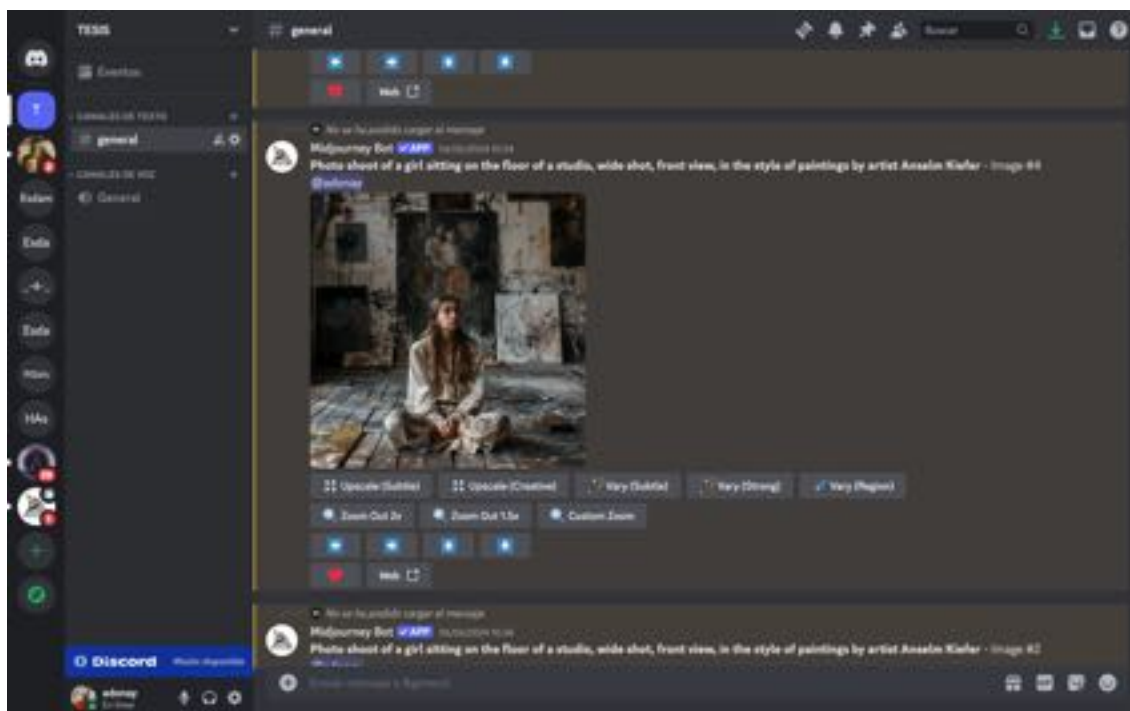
TESIS

Eventos

CANALES DE TEXTO

general

CANALES DE VOZ

General

Esfam

Eada

Eada

HAs

general

Buscar

Web

No se ha podido cargar el mensaje

Midjourney Bot ✓APP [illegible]

Photo shoot of a girl sitting on the floor of a studio, wide shot, front view, in the style of paintings by artist Anselm Kiefer - Image #4

@edonay

Upscale (Subtle)

Upscale (Creative)

Vary (Subtle)

Vary (Strong)

Vary (Region)

Zoom Out 2x

Zoom Out 1.5x

Custom Zoom

Web

No se ha podido cargar el mensaje

Midjourney Bot ✓APP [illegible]

Photo shoot of a girl sitting on the floor of a studio, wide shot, front view, in the style of paintings by artist Anselm Kiefer - Image #2

Discord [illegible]

edonay
En línea

Enviar mensaje a #general